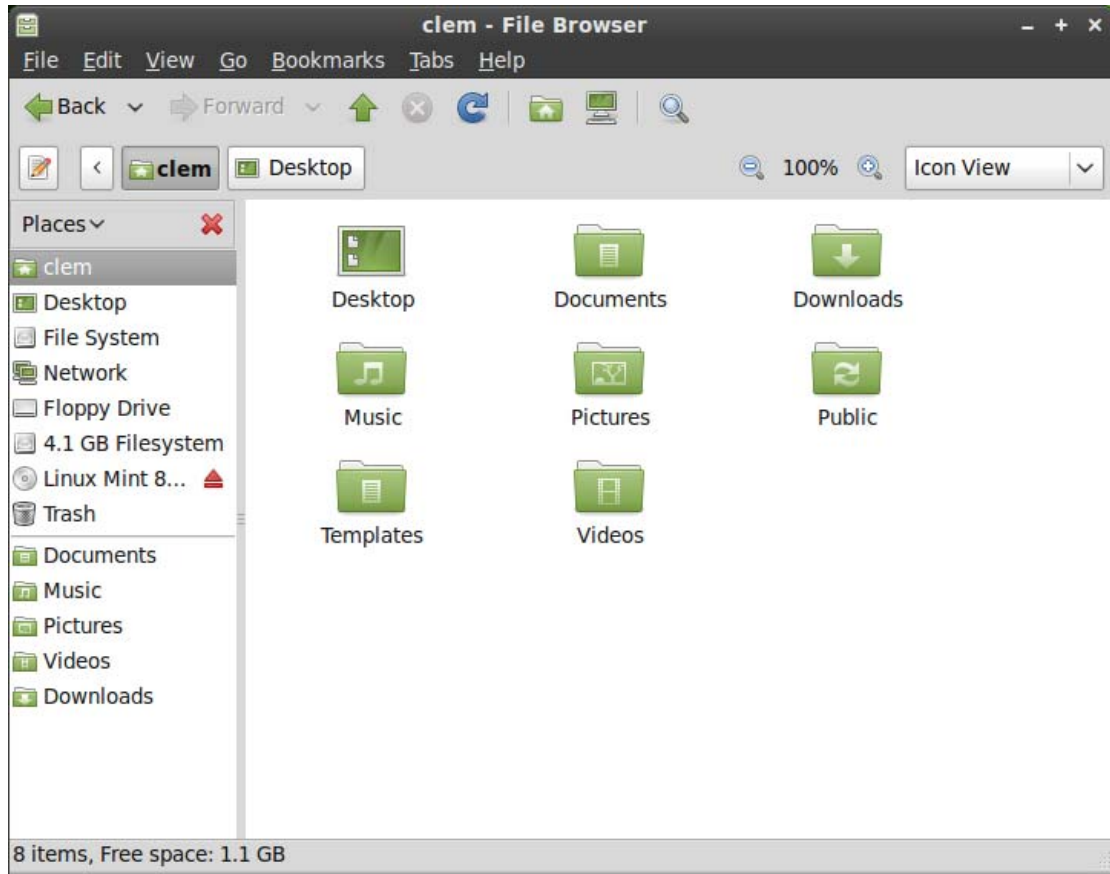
clem - File Browser

File Edit View Go Bookmarks Tabs Help

Back Forward

clem Desktop 100% Icon View

Places

clem
Desktop
File System
Network
Floppy Drive
4.1 GB Filesystem
Linux Mint 8...
Trash
Documents
Music
Pictures
Videos
Downloads

Desktop
Documents
Downloads
Music
Pictures
Public
Templates
Videos

8 items, Free space: 1.1 GB